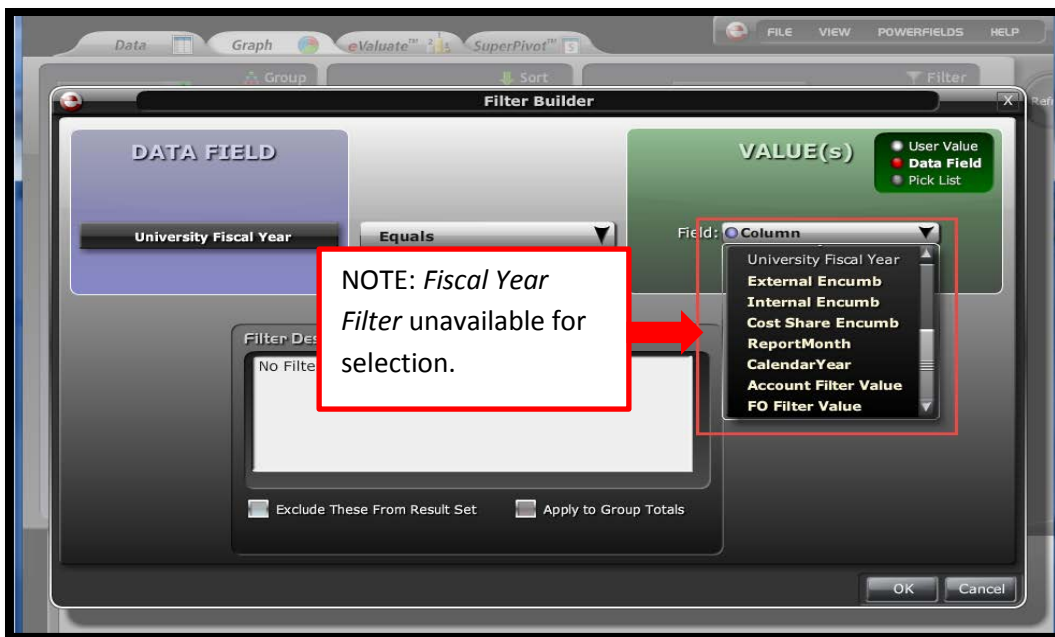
Data Graph eValuate™ SuperPivot™

FILE VIEW POWERFIELDS HELP

Group Sort Filter

Filter Builder

X

DATA FIELD

University Fiscal Year

Equals

VALUE(s)

User Value
Data Field
Pick List

Field: Column

University Fiscal Year
External Encumb
Internal Encumb
Cost Share Encumb
ReportMonth
CalendarYear
Account Filter Value
FO Filter Value

NOTE: *Fiscal Year Filter* unavailable for selection.

Filter Des

No Filte

Exclude These From Result Set

Apply to Group Totals

OK Cancel